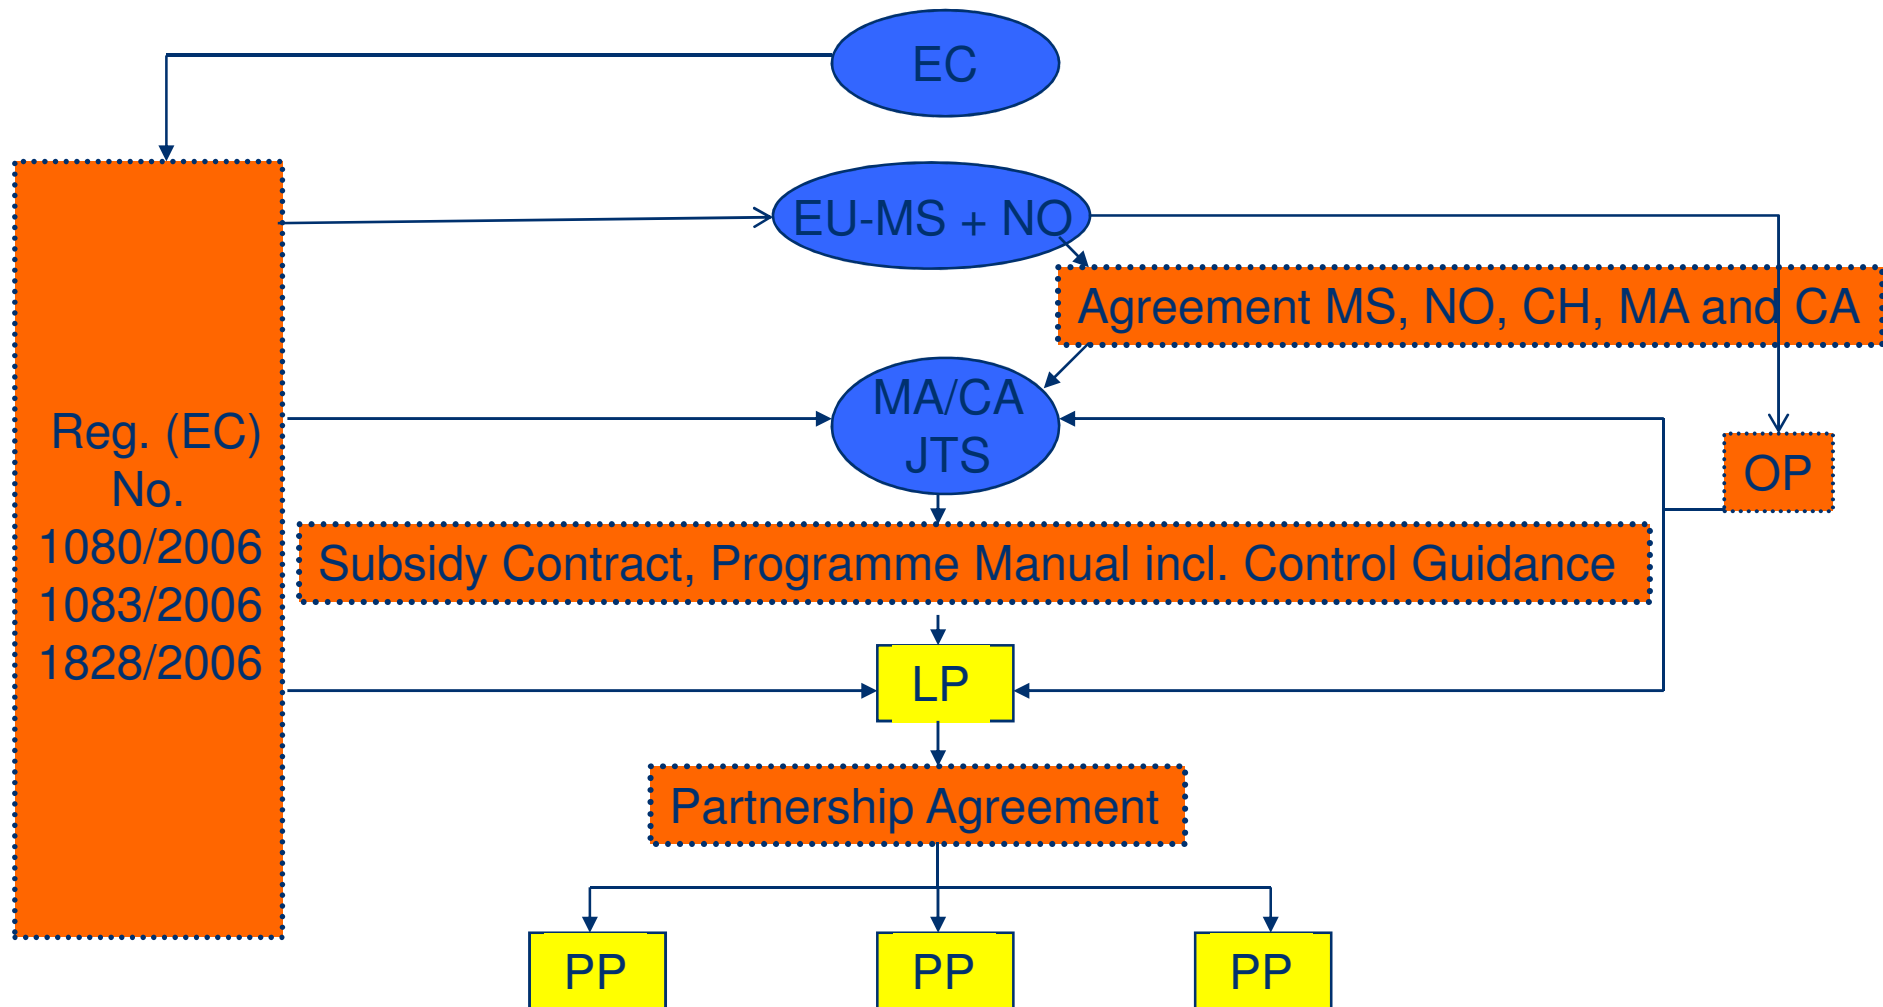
EC

Reg. (EC) No. 1080/2006 1083/2006 1828/2006

EU-MS + NO

Agreement MS, NO, CH, MA and CA

MA/CA JTS

OP

Subsidy Contract, Programme Manual incl. Control Guidance

LP

Partnership Agreement

PP

PP

PP